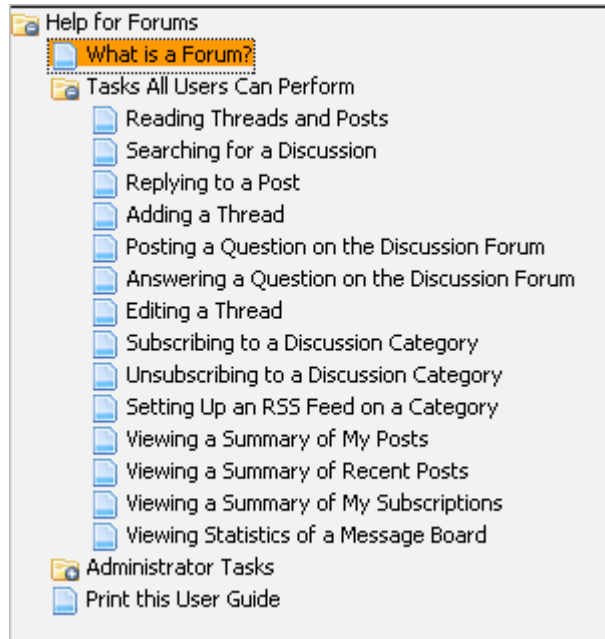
Help for Forums
What is a Forum?
Tasks All Users Can Perform
Reading Threads and Posts
Searching for a Discussion
Replying to a Post
Adding a Thread
Posting a Question on the Discussion Forum
Answering a Question on the Discussion Forum
Editing a Thread
Subscribing to a Discussion Category
Unsubscribing to a Discussion Category
Setting Up an RSS Feed on a Category
Viewing a Summary of My Posts
Viewing a Summary of Recent Posts
Viewing a Summary of My Subscriptions
Viewing Statistics of a Message Board
Administrator Tasks
Print this User Guide